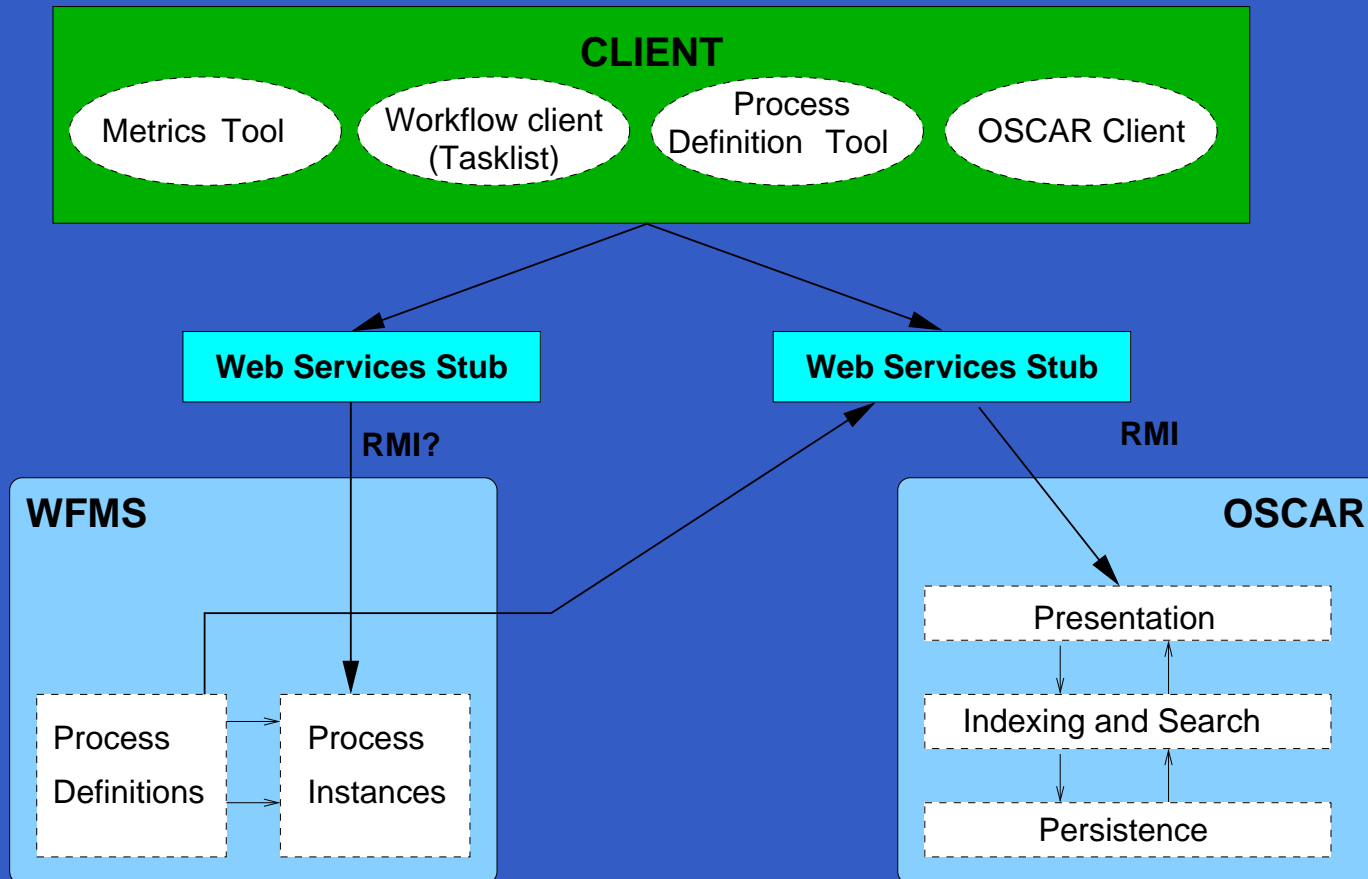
CLIENT

Metrics Tool

Workflow client (Tasklist)

Process Definition Tool

OSCAR Client

Web Services Stub

Web Services Stub

RMI?

RMI

WFMS

OSCAR

Presentation

Indexing and Search

Persistence

Process Definitions

Process Instances